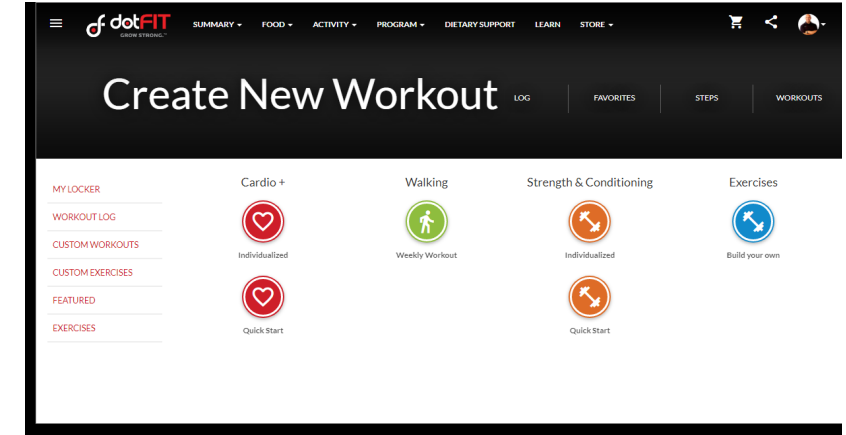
df dotFIT GROW STRONG.™

SUMMARY ▾ FOOD ▾ ACTIVITY ▾ PROGRAM ▾ DIETARY SUPPORT LEARN STORE ▾

Create New Workout

LOG FAVORITES STEPS WORKOUTS

MY LOCKER
WORKOUT LOG
CUSTOM WORKOUTS
CUSTOM EXERCISES
FEATURED
EXERCISES

Cardio +
Individualized
Quick Start

Walking
Weekly Workout

Strength & Conditioning
Individualized
Quick Start

Exercises
Build your own